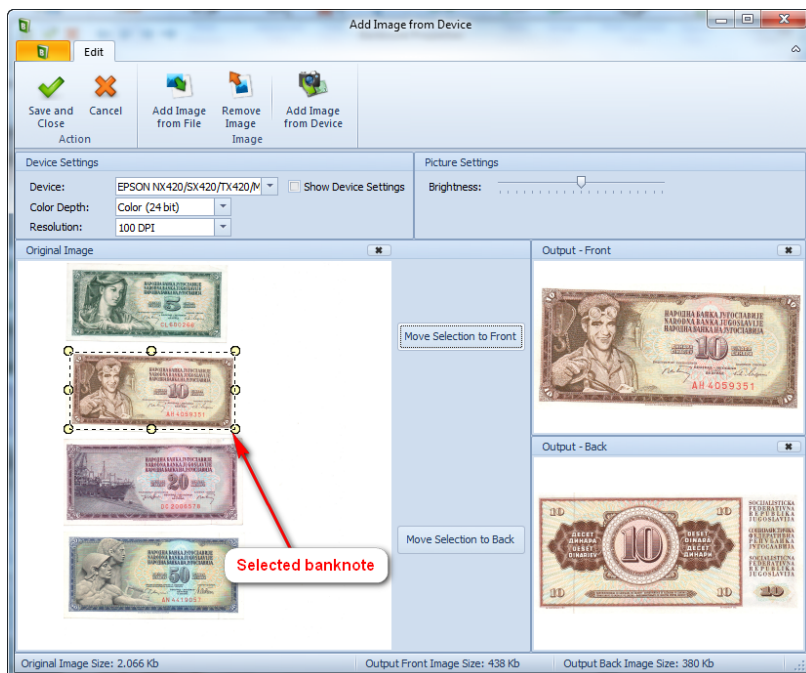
Add Image from Device

Edit

Save and Close

Cancel

Action

Add Image from File

Remove Image

Add Image from Device

Image

Device Settings

Device: EPSON NX420/SX420/TX420/N

Show Device Settings

Color Depth: Color (24 bit)

Resolution: 100 DPI

Picture Settings

Brightness:

Original Image

Move Selection to Front

Move Selection to Back

Selected banknote

Output - Front

НАРОДНА БАНКА ЈУГОСЛАВИЈЕ

10

AH 4059351

Output - Back

10

ДЕСЕТ ДИНАРА

10

SOCIJALISTIČKA FEDERATIVNA REPUBLIKA JUGOSLAVIJA

Original Image Size: 2.066 Kb

Output Front Image Size: 438 Kb

Output Back Image Size: 380 Kb